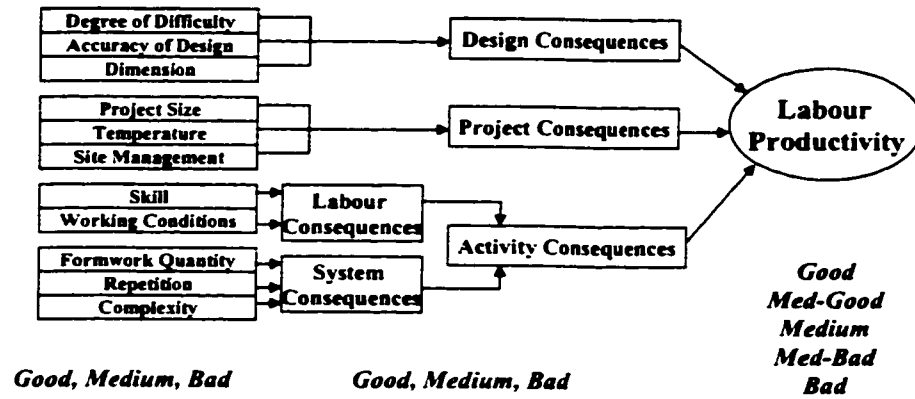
Degree of Difficulty
Accuracy of Design
Dimension

Design Consequences

Project Size
Temperature
Site Management

Project Consequences

Labour Productivity

Skill
Working Conditions

Labour Consequences

Activity Consequences

Formwork Quantity
Repetition
Complexity

System Consequences

Good
Med-Good
Medium
Med-Bad
Bad

Good, Medium, Bad

Good, Medium, Bad